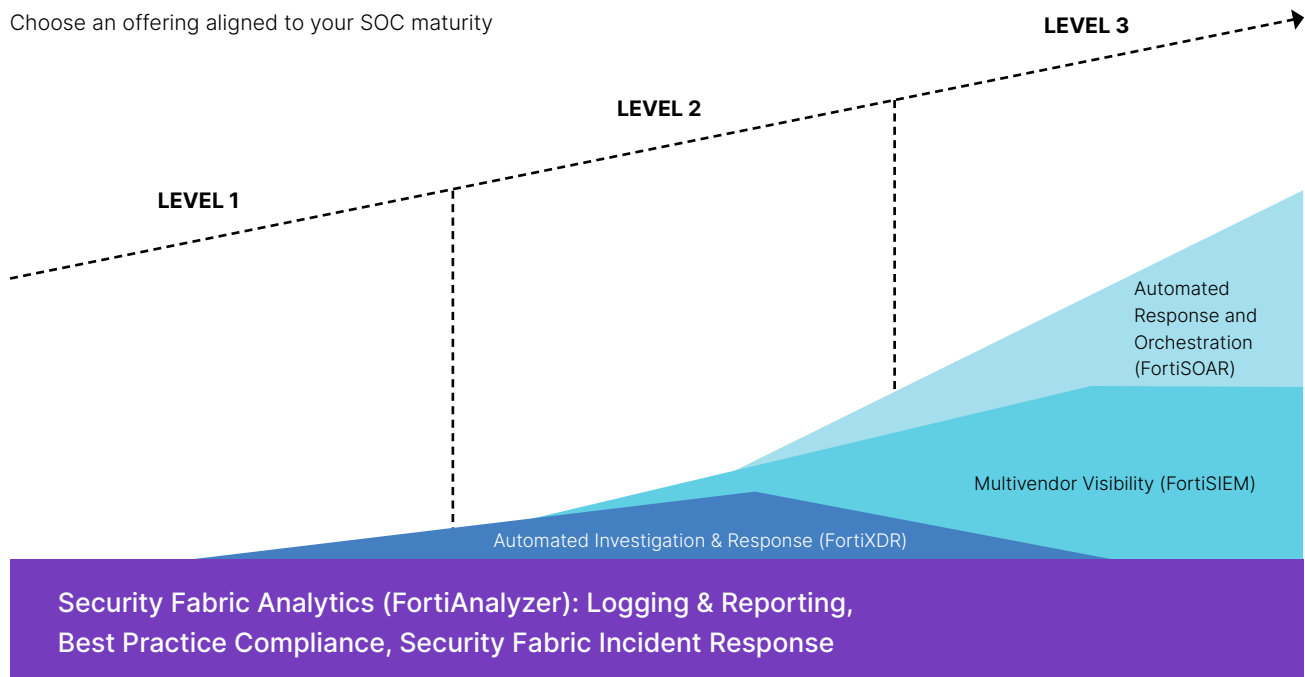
Choose an offering aligned to your SOC maturity

LEVEL 3

LEVEL 2

LEVEL 1

Automated Response and Orchestration (FortiSOAR)

Multivendor Visibility (FortiSIEM)

Automated Investigation & Response (FortiXDR)

Security Fabric Analytics (FortiAnalyzer): Logging & Reporting, Best Practice Compliance, Security Fabric Incident Response